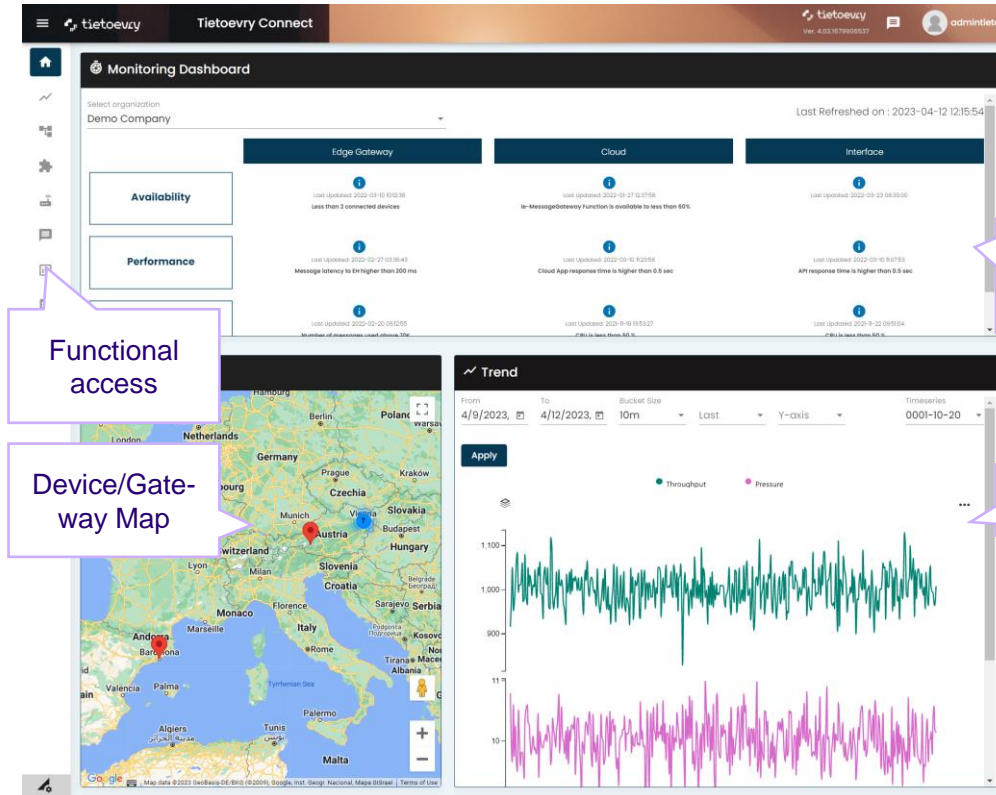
tietoevry Tietoevry Connect

tietoevry Ver. 4.03.1679906537 admintiet

Monitoring Dashboard

Select organization
Demo Company

Last Refreshed on : 2023-04-12 12:15:54

Edge Gateway | Cloud | Interface

Availability
Last Updated: 2022-03-10 10:12:36
Less than 2 connected devices
Last Updated: 2022-01-27 12:07:58
Ia-MessageGateway Function is available to less than 60%
Last Updated: 2022-03-23 08:30:00

Performance
Last Updated: 2022-02-27 03:36:43
Message latency to EH higher than 200 ms
Last Updated: 2022-03-10 11:23:56
Cloud App response time is higher than 0.5 sec
Last Updated: 2022-03-10 11:07:53
API response time is higher than 0.5 sec

Last Updated: 2022-02-20 01:12:55
Last Updated: 2021-11-19 13:53:27
Last Updated: 2021-11-22 09:51:04

Functional access

Device/Gateway Map

Hamburg
Berlin
Poland
Warsaw
Netherlands
London
Germany
Prague
Kraków
Czechia
Slovakia
Luxembourg
Munich
Vienna
Budapest
Austria
Hungary
Switzerland
Lyon
Milan
Slovenia
Croatia
Monaco
Florence
Sarajevo
Serbia
Marseille
Italy
Andorra
Barcelona
Rome
Tirana
Mace
Valencia
Palma
Tyrrhenian Sea
Palermo
Algiers
Tunis
Malta
Google
Map data ©2023 GeoBasis-DE/BKG (©2009), Google, Inst. Geogr. Nacional, Mapa GISrael | Terms of Use

Trend

From
4/9/2023,
To
4/12/2023,
Bucket Size
10m
Last
Y-axis
Timeseries
0001-10-20

Apply

Throughput
Pressure

1,100
1,000
900
11
10